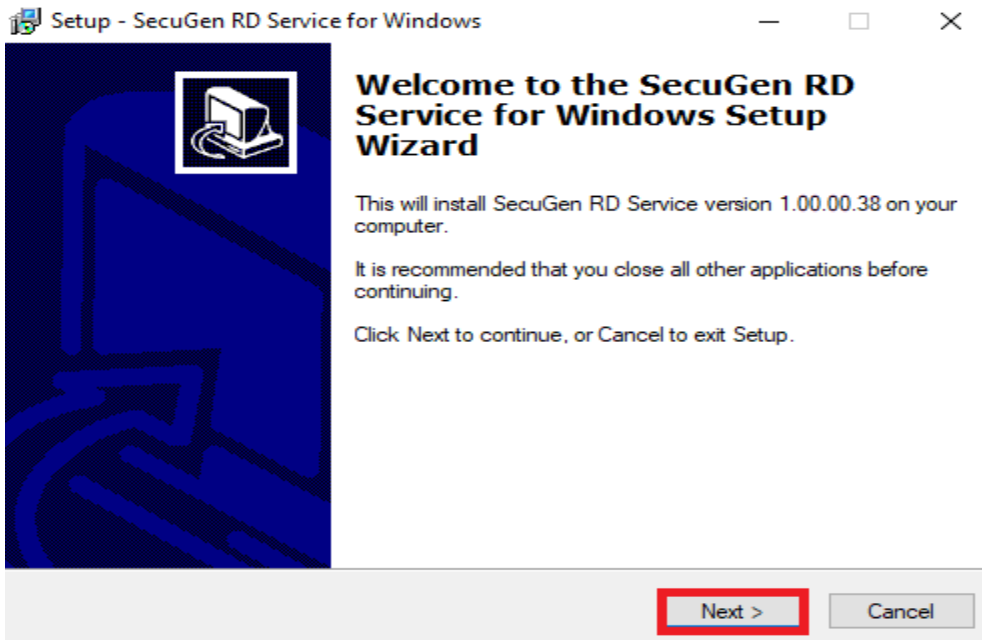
Setup - SecuGen RD Service for Windows

Welcome to the SecuGen RD Service for Windows Setup Wizard

This will install SecuGen RD Service version 1.00.00.38 on your computer.

It is recommended that you close all other applications before continuing.

Click Next to continue, or Cancel to exit Setup.

Next >

Cancel